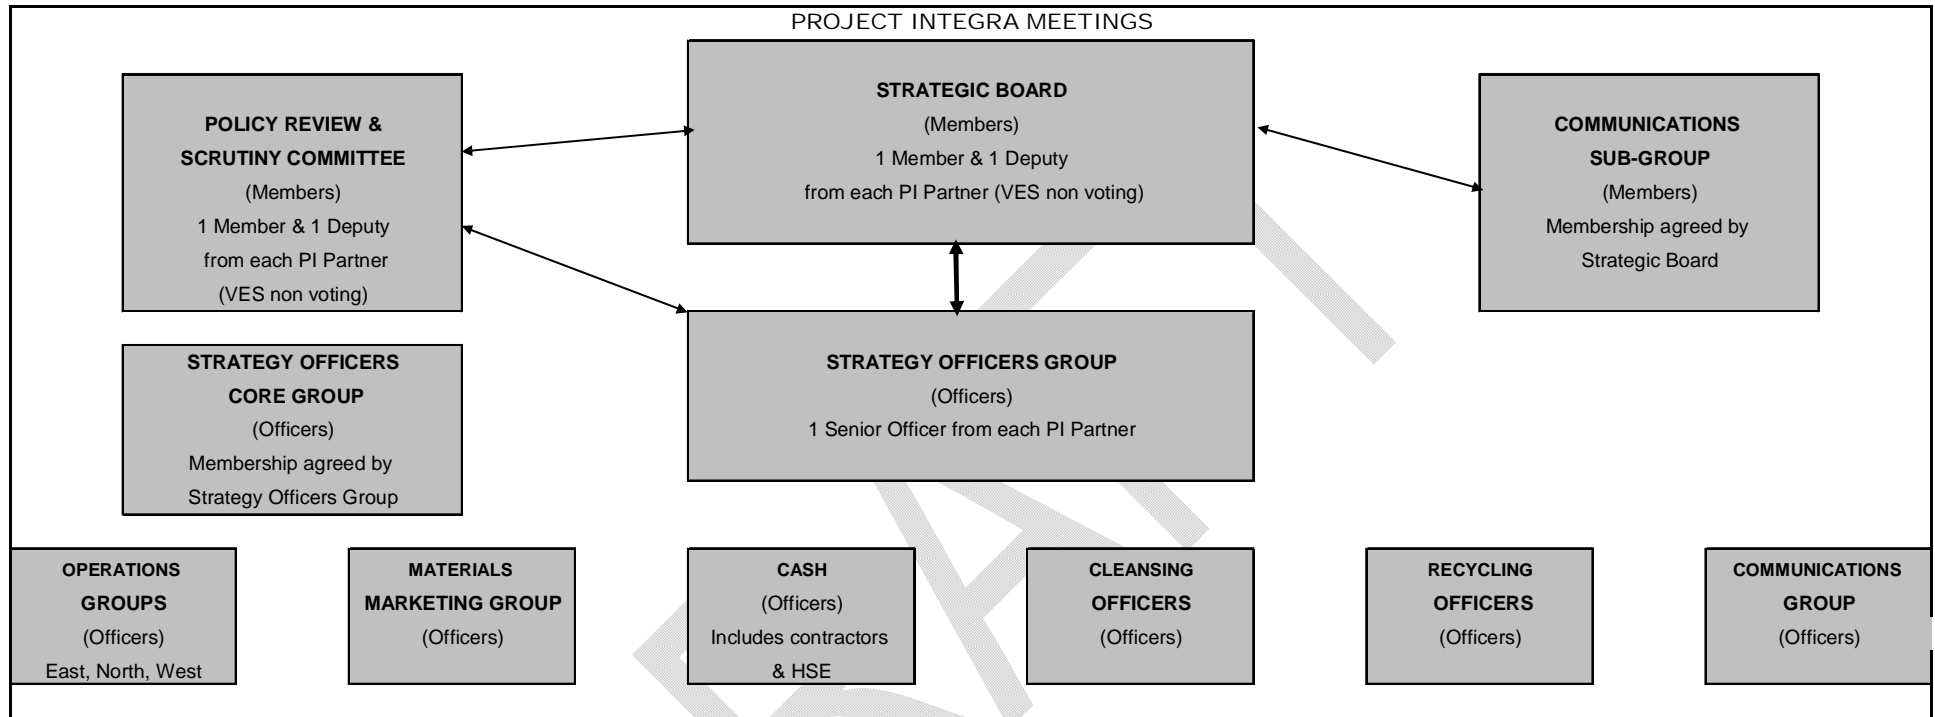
PROJECT INTEGRA MEETINGS

POLICY REVIEW & SCRUTINY COMMITTEE
(Members)
1 Member & 1 Deputy
from each PI Partner
(VES non voting)

STRATEGIC BOARD
(Members)
1 Member & 1 Deputy
from each PI Partner (VES non voting)

COMMUNICATIONS SUB-GROUP
(Members)
Membership agreed by
Strategic Board

STRATEGY OFFICERS CORE GROUP
(Officers)
Membership agreed by
Strategy Officers Group

STRATEGY OFFICERS GROUP
(Officers)
1 Senior Officer from each PI Partner

OPERATIONS GROUPS
(Officers)
East, North, West

MATERIALS MARKETING GROUP
(Officers)

CASH
(Officers)
Includes contractors & HSE

CLEANSING OFFICERS
(Officers)

RECYCLING OFFICERS
(Officers)

COMMUNICATIONS GROUP
(Officers)